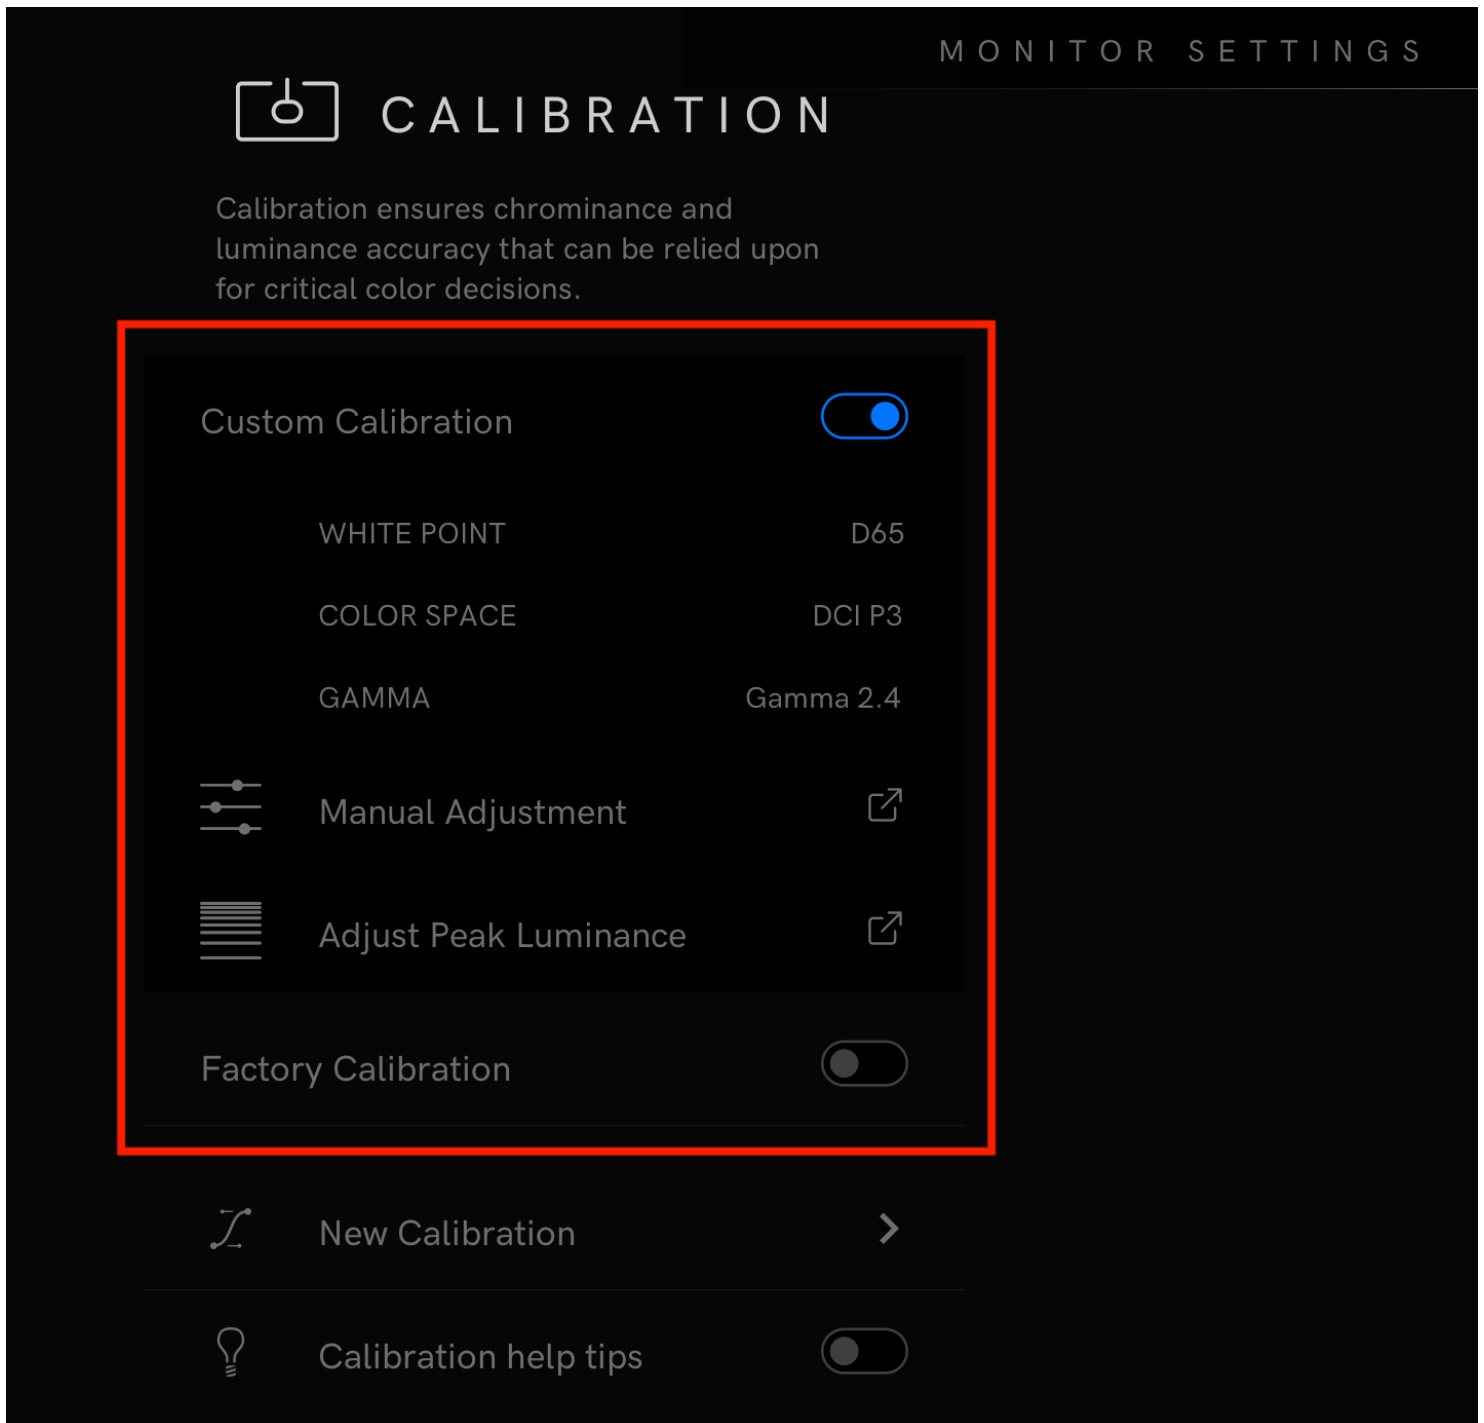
MONITOR SETTINGS

CALIBRATION

Calibration ensures chrominance and luminance accuracy that can be relied upon for critical color decisions.

Custom Calibration

WHITE POINT D65

COLOR SPACE DCI P3

GAMMA Gamma 2.4

Manual Adjustment

Adjust Peak Luminance

Factory Calibration

New Calibration

Calibration help tips